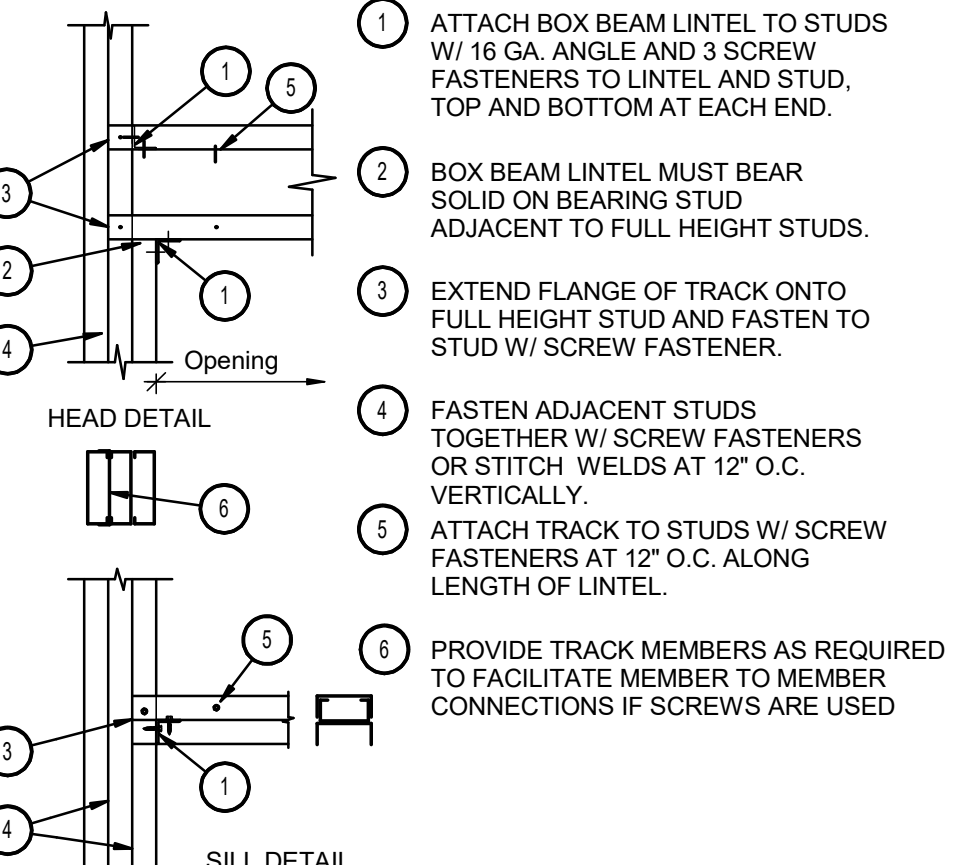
1
5
3
2
1
4
Opening
HEAD DETAIL
6
5
3
1
4
SILL DETAIL

1 ATTACH BOX BEAM LINTEL TO STUDS W/ 16 GA. ANGLE AND 3 SCREW FASTENERS TO LINTEL AND STUD, TOP AND BOTTOM AT EACH END.

2 BOX BEAM LINTEL MUST BEAR SOLID ON BEARING STUD ADJACENT TO FULL HEIGHT STUDS.

3 EXTEND FLANGE OF TRACK ONTO FULL HEIGHT STUD AND FASTEN TO STUD W/ SCREW FASTENER.

4 FASTEN ADJACENT STUDS TOGETHER W/ SCREW FASTENERS OR STITCH WELDS AT 12" O.C. VERTICALLY.

5 ATTACH TRACK TO STUDS W/ SCREW FASTENERS AT 12" O.C. ALONG LENGTH OF LINTEL.

6 PROVIDE TRACK MEMBERS AS REQUIRED TO FACILITATE MEMBER TO MEMBER CONNECTIONS IF SCREWS ARE USED